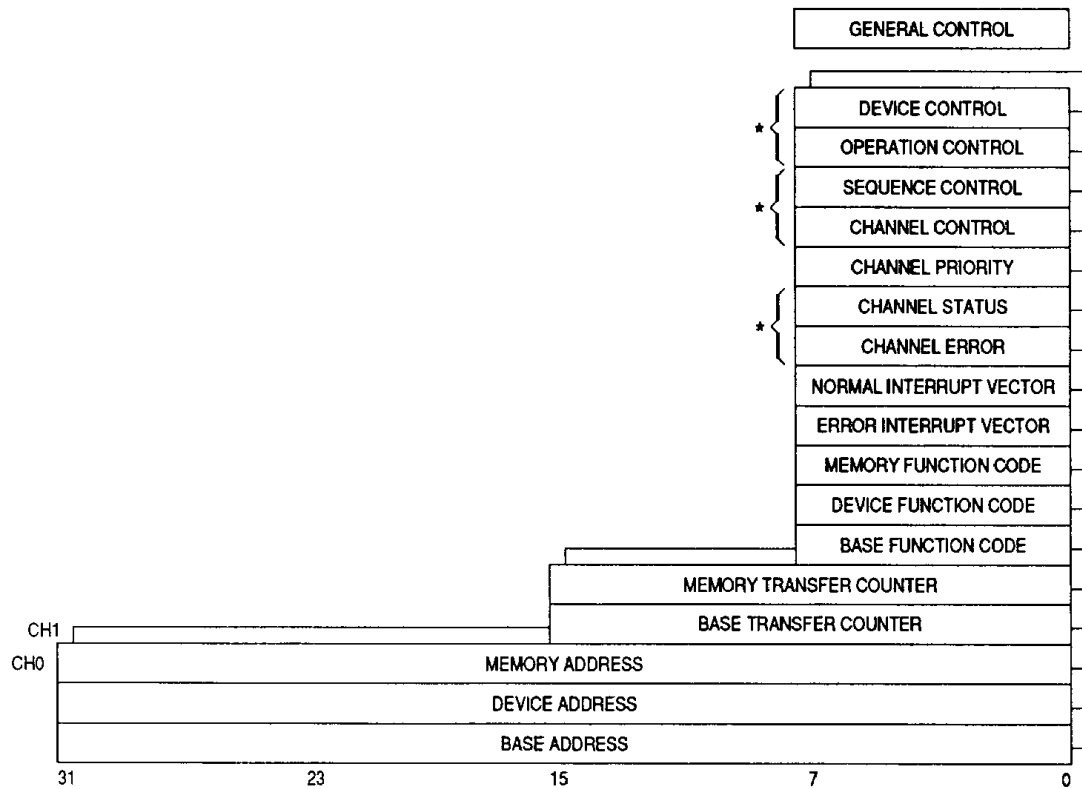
GENERAL CONTROL

*
DEVICE CONTROL
OPERATION CONTROL

*
SEQUENCE CONTROL
CHANNEL CONTROL

CHANNEL PRIORITY

*
CHANNEL STATUS
CHANNEL ERROR

NORMAL INTERRUPT VECTOR
ERROR INTERRUPT VECTOR
MEMORY FUNCTION CODE
DEVICE FUNCTION CODE
BASE FUNCTION CODE
MEMORY TRANSFER COUNTER
CH1
BASE TRANSFER COUNTER
CH0
MEMORY ADDRESS
DEVICE ADDRESS
BASE ADDRESS

31 23 15 7 0